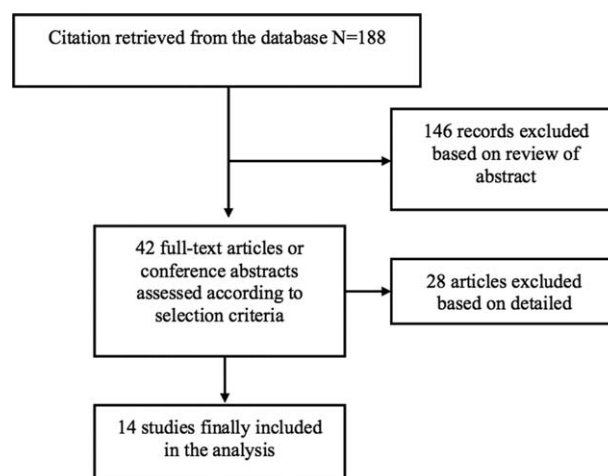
Citation retrieved from the database N=188

146 records excluded based on review of abstract

42 full-text articles or conference abstracts assessed according to selection criteria

28 articles excluded based on detailed

14 studies finally included in the analysis